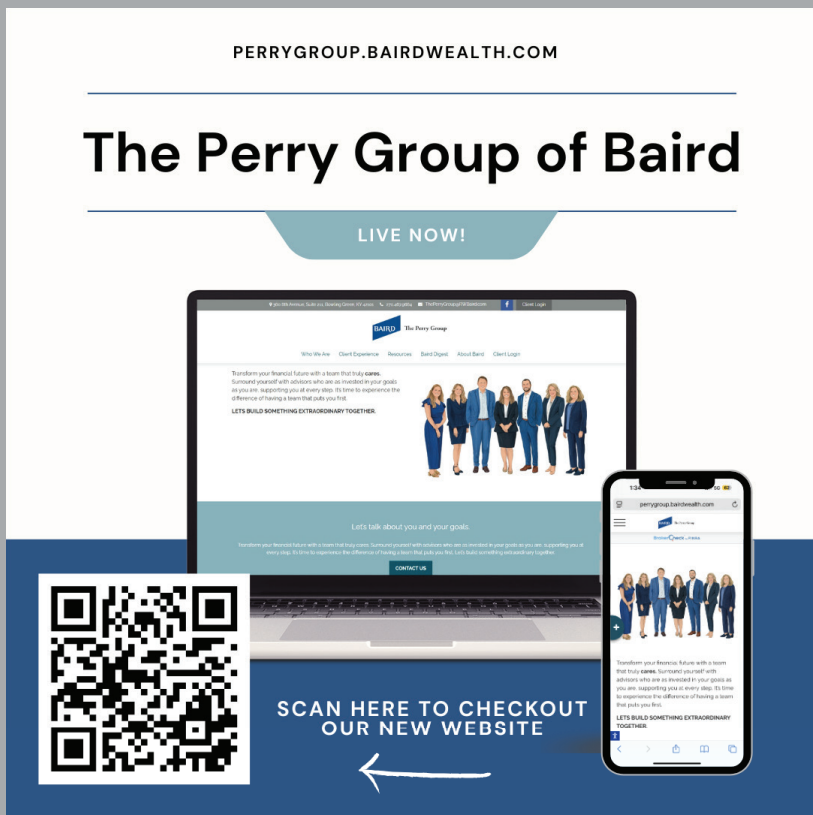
PERRYGROUP.BAIRDWEALTH.COM

The Perry Group of Baird

LIVE NOW!

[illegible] Client Login

BAIRD The Perry Group

Who We Are Client Experience Resources Baird Digest About Baird Client Login

Transform your financial future with a team that truly cares. Surround yourself with advisors who are as invested in your goals as you are, supporting you at every step. It's time to experience the difference of having a team that puts you first.

LETS BUILD SOMETHING EXTRAORDINARY TOGETHER.

Let's talk about you and your goals.

Transform your financial future with a team that truly cares. Surround yourself with advisors who are as invested in your goals as you are, supporting you at every step. It's time to experience the difference of having a team that puts you first. Let's build something extraordinary together.

CONTACT US

perrygroup.bairdwealth.com

BAIRD The Perry Group

Transform your financial future with a team that truly cares. Surround yourself with advisors who are as invested in your goals as you are, supporting you at every step. It's time to experience the difference of having a team that puts you first.

LETS BUILD SOMETHING EXTRAORDINARY TOGETHER.

SCAN HERE TO CHECKOUT OUR NEW WEBSITE